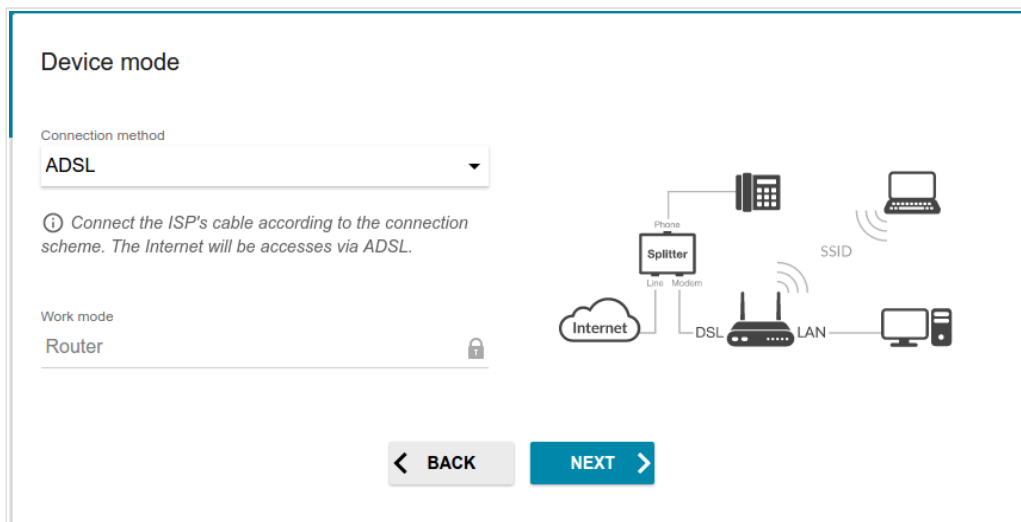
Device mode

Connection method
ADSL

ⓘ Connect the ISP's cable according to the connection scheme. The Internet will be accesses via ADSL.

Work mode
Router

Phone
Splitter
Line Modem
Internet
DSL
LAN
SSID

BACK
NEXT